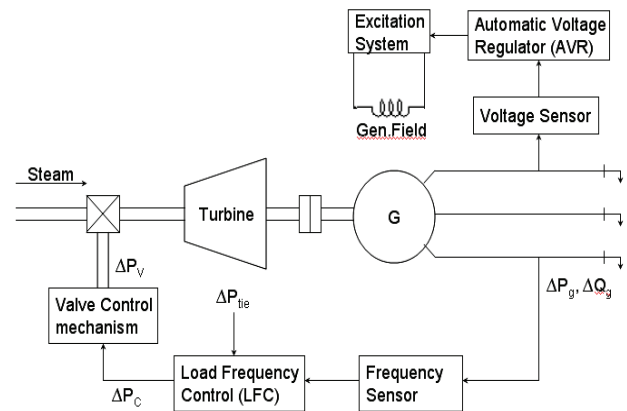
Excitation System

Automatic Voltage Regulator (AVR)

Gen.Field

Voltage Sensor

Steam

Turbine

G

$\Delta P_V$

$\Delta P_{tie}$

$\Delta P_g$, $\Delta Q_g$

Valve Control mechanism

Load Frequency Control (LFC)

Frequency Sensor

$\Delta P_C$